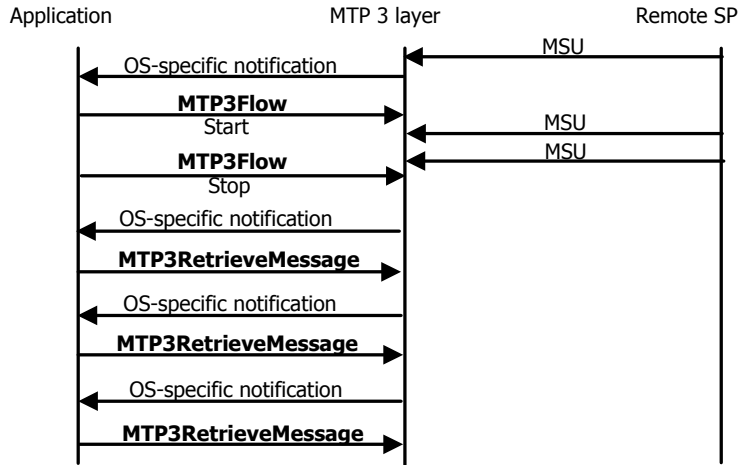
Application

MTP 3 layer

Remote SP

MSU

OS-specific notification

**MTP3Flow**
Start

MSU

MSU

**MTP3Flow**
Stop

OS-specific notification

**MTP3RetrieveMessage**

OS-specific notification

**MTP3RetrieveMessage**

OS-specific notification

**MTP3RetrieveMessage**